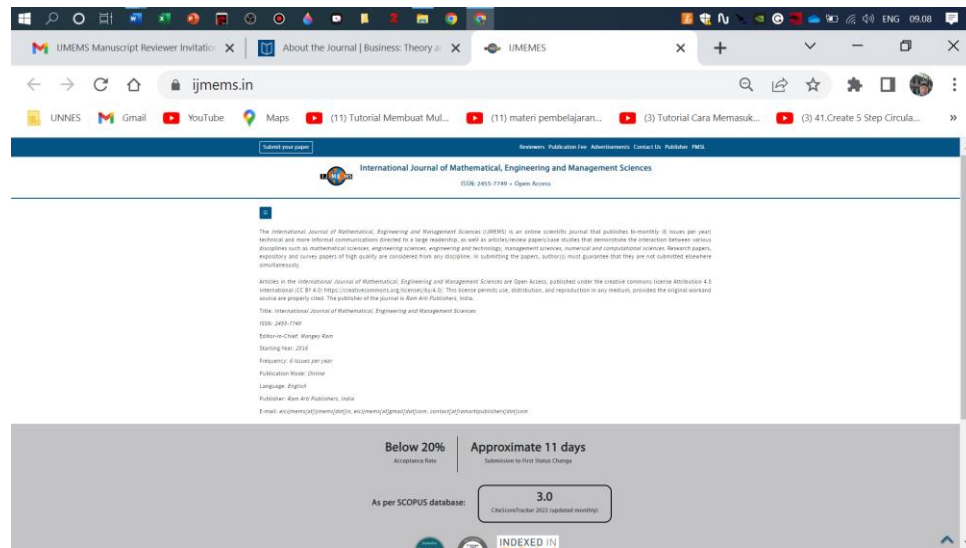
ENG 09.08

IJMEMS Manuscript Reviewer Invitatio ×
About the Journal | Business: Theory a ×
IJMEMES ×

ijmems.in

UNNES Gmail YouTube Maps (11) Tutorial Membuat Mul... (11) materi pembelajaran... (3) Tutorial Cara Memasuk... (3) 41.Create 5 Step Circula...

Submit your paper

Reviewers Publication Fee Advertisements Contact Us Publisher PMSL

International Journal of Mathematical, Engineering and Management Sciences

ISSN: 2455-7749 • Open Access

The International Journal of Mathematical, Engineering and Management Sciences (IJMEMS) is an online scientific journal that publishes bi-monthly (6 issues per year) technical and more informal communications directed to a large readership, as well as articles/review papers/case studies that demonstrate the interaction between various disciplines such as mathematical sciences, engineering sciences, engineering and technology, management sciences, numerical and computational sciences. Research papers, expository and survey papers of high quality are considered from any discipline. In submitting the papers, author(s) must guarantee that they are not submitted elsewhere simultaneously.

Articles in the International Journal of Mathematical, Engineering and Management Sciences are Open Access, published under the creative commons license Attribution 4.0 International (CC BY 4.0) https://creativecommons.org/licenses/by/4.0/. This license permits use, distribution, and reproduction in any medium, provided the original workand source are properly cited. The publisher of the journal is Ram Arti Publishers, India.

Title: International Journal of Mathematical, Engineering and Management Sciences

ISSN: 2455-7749

Editor-in-Chief: Mangey Ram

Starting Year: 2016

Frequency: 6 issues per year

Publication Mode: Online

Language: English

Publisher: Ram Arti Publishers, India

E-mail: eic(ijmems[at]ijmems[dot]in, eic.ijmems[at]gmail[dot]com, contact[at]ramartipublishers[dot]com

Below 20%
Acceptance Rate

Approximate 11 days
Submission to First Status Change

As per SCOPUS database:

3.0
CiteScoreTracker 2022 (updated monthly)

INDEXED IN